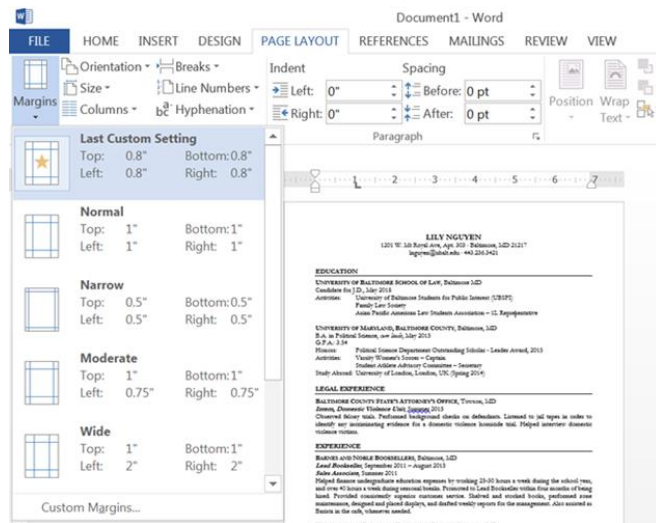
Document1 - Word

FILE HOME INSERT DESIGN PAGE LAYOUT REFERENCES MAILINGS REVIEW VIEW

Orientation · Breaks · Size · Line Numbers · Margins Columns · Hyphenation ·

Indent
Left: 0"
Right: 0"

Spacing
Before: 0 pt
After: 0 pt

Paragraph

Position Wrap Text ·

Last Custom Setting
Top: 0.8" Bottom: 0.8"
Left: 0.8" Right: 0.8"

Normal
Top: 1" Bottom: 1"
Left: 1" Right: 1"

Narrow
Top: 0.5" Bottom: 0.5"
Left: 0.5" Right: 0.5"

Moderate
Top: 1" Bottom: 1"
Left: 0.75" Right: 0.75"

Wide
Top: 1" Bottom: 1"
Left: 2" Right: 2"

Custom Margins...

1 2 3 4 5 6 7

LILY NGUYEN
1201 W. Mt Royal Ave, Apt. 303 · Baltimore, MD 21217
lnguyen@ubalt.edu · 443.256.3421

EDUCATION
UNIVERSITY OF BALTIMORE SCHOOL OF LAW, Baltimore MD
Candidate for J.D., May 2018
Activities: University of Baltimore Students for Public Interest (UBSPI)
Family Law Society
Asian Pacific American Law Students Association – 1L Representative

UNIVERSITY OF MARYLAND, BALTIMORE COUNTY, Baltimore, MD
B.A. in Political Science, cum laude, May 2015
G.P.A.: 3.54
Honors: Political Science Department Outstanding Scholar - Leader Award, 2015
Activities: Varsity Women's Soccer – Captain
Student Athlete Advisory Committee – Secretary
Study Abroad: University of London, London, UK (Spring 2014)

LEGAL EXPERIENCE
BALTIMORE COUNTY STATE'S ATTORNEY'S OFFICE, Towson, MD
Intern, Domestic Violence Unit, Summer 2015
Observed felony trials. Performed background checks on defendants. Listened to jail tapes in order to identify any incriminating evidence for a domestic violence homicide trial. Helped interview domestic violence victims.

EXPERIENCE
BARNES AND NOBLE BOOKSELLERS, Baltimore, MD
Lead Bookseller, September 2011 – August 2015
Sales Associate, Summer 2011
Helped finance undergraduate education expenses by working 25-30 hours a week during the school year, and over 40 hours a week during seasonal breaks. Promoted to Lead Bookseller within four months of being hired. Provided consistently superior customer service. Shelved and stocked books, performed store maintenance, designed and placed displays, and drafted weekly reports for the management. Also assisted in finance in the cafe, whenever needed.